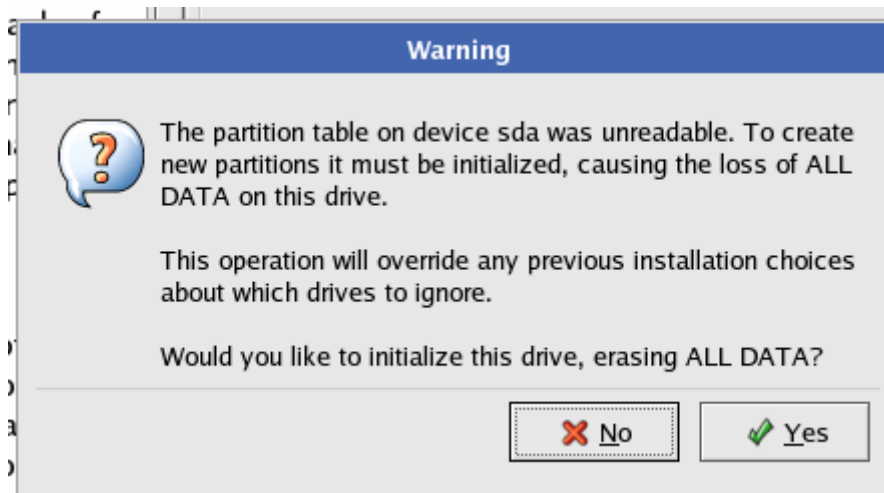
Warning

The partition table on device sda was unreadable. To create new partitions it must be initialized, causing the loss of ALL DATA on this drive.

This operation will override any previous installation choices about which drives to ignore.

Would you like to initialize this drive, erasing ALL DATA?

No

Yes